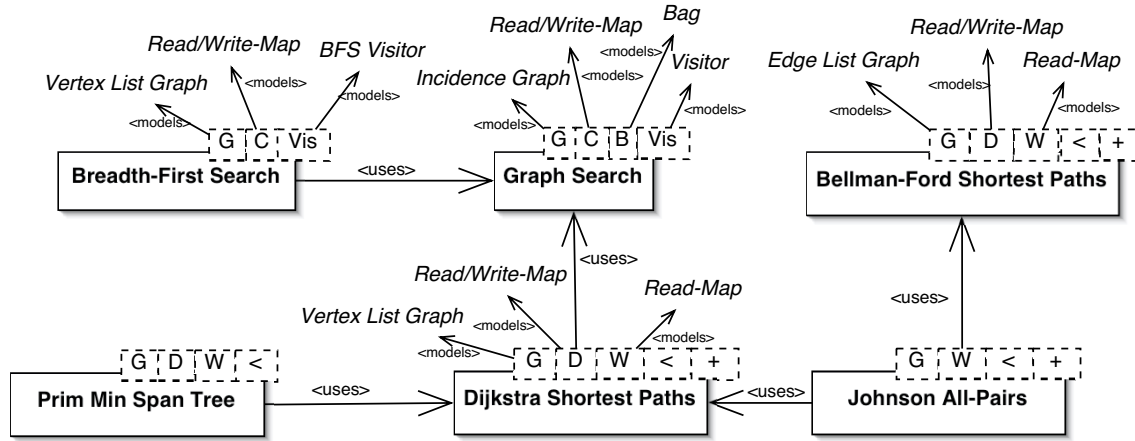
Read/Write-Map

BFS Visitor

Vertex List Graph

<models>

<models>

<models>

G C Vis

Breadth-First Search

<uses>

Read/Write-Map

Bag

<models>

Visitor

Incidence Graph

<models>

<models>

<models>

G C B Vis

Graph Search

Read/Write-Map

Edge List Graph

Read-Map

<models>

<models>

<models>

G D W < +

Bellman-Ford Shortest Paths

<uses>

Read/Write-Map

Read-Map

Vertex List Graph

<models>

<models>

<models>

G D W < +

<uses>

G D W <

Prim Min Span Tree

<uses>

Dijkstra Shortest Paths

<uses>

G W < +

Johnson All-Pairs